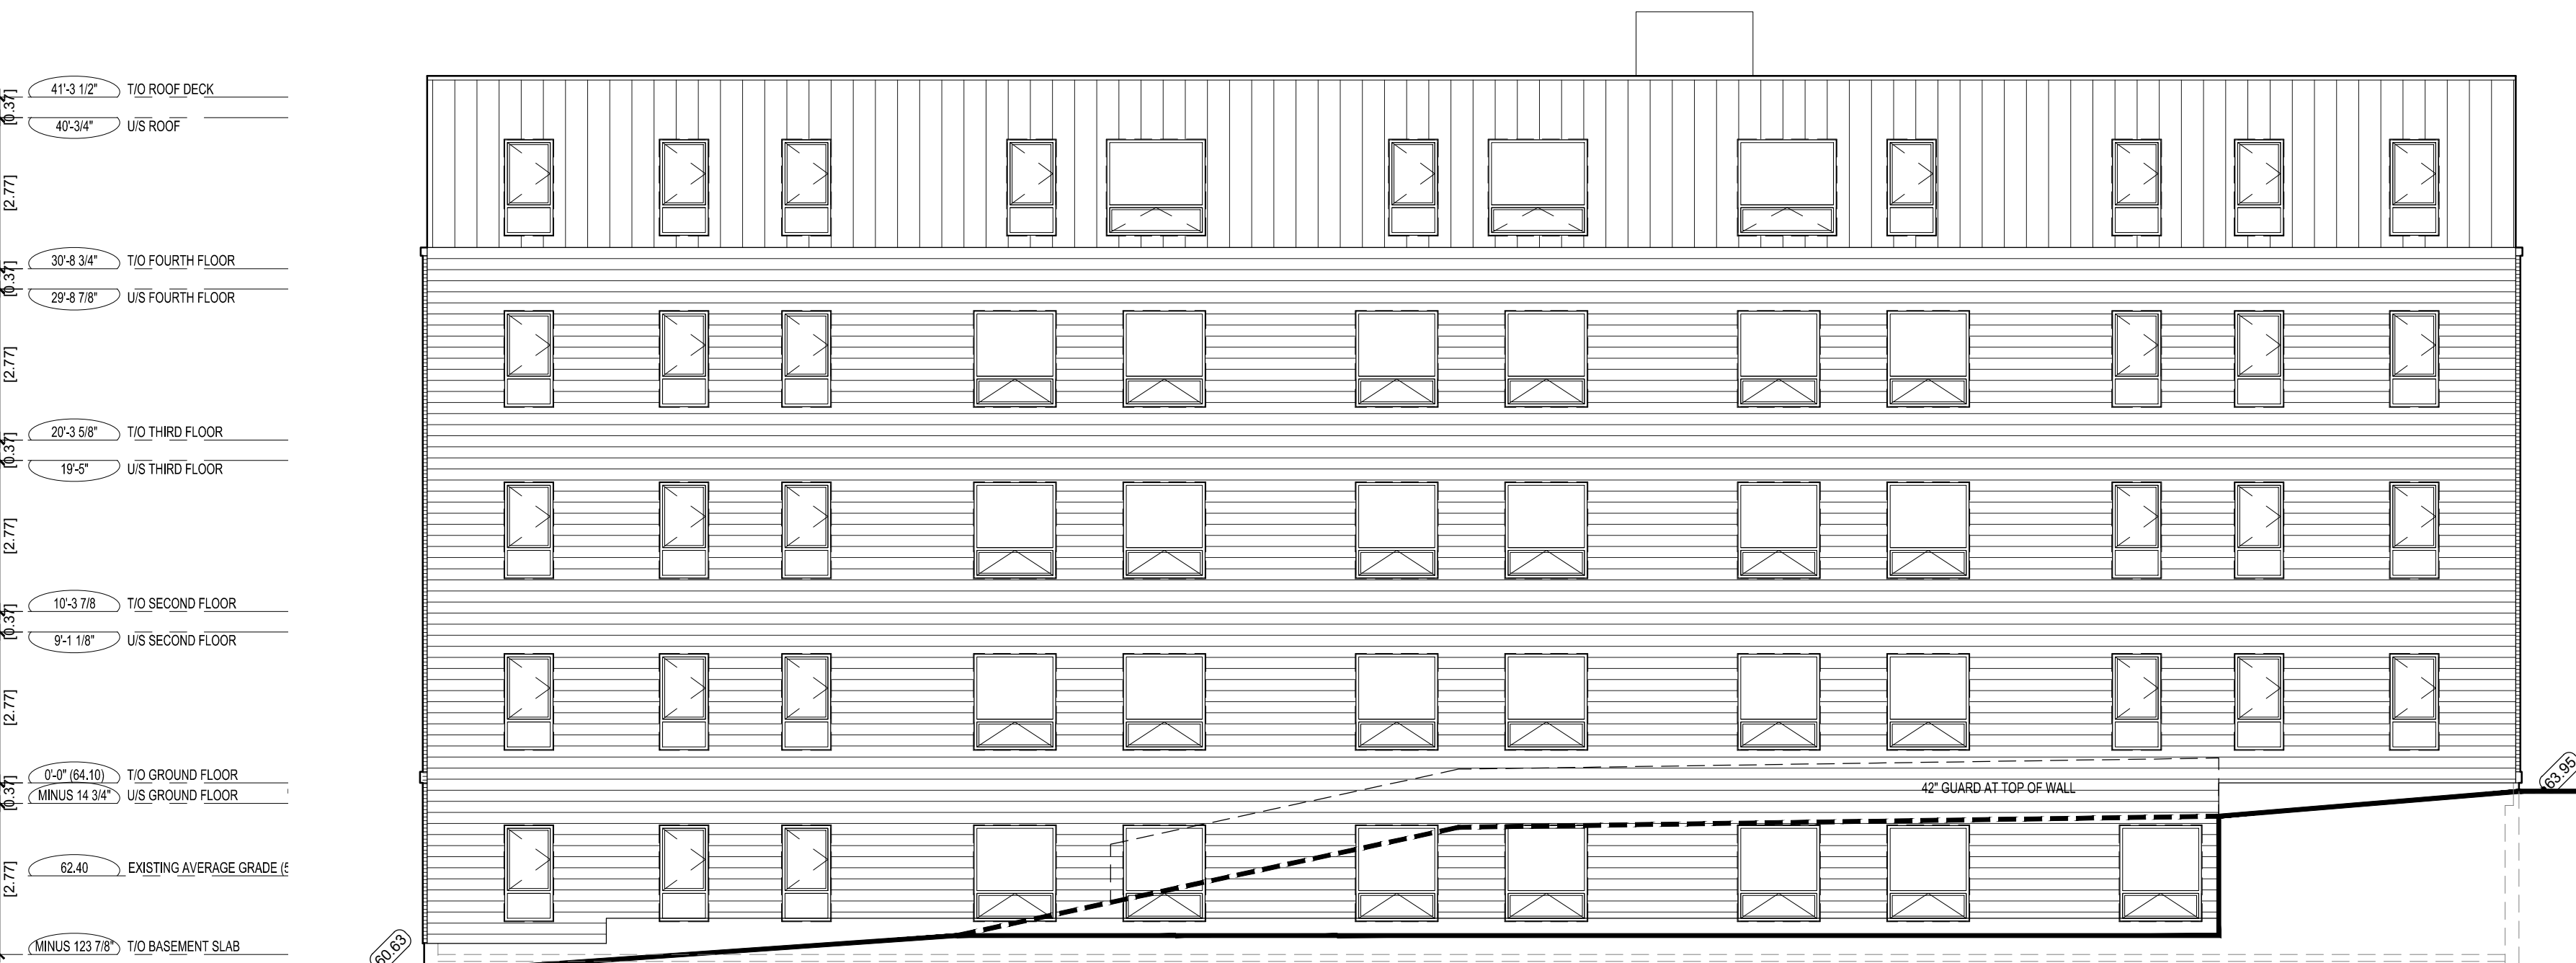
41'-3 1/2" T/O ROOF DECK
[0.37]
40'-3/4" U/S ROOF
[2.77]
30'-8 3/4" T/O FOURTH FLOOR
[0.37]
29'-8 7/8" U/S FOURTH FLOOR
[2.77]
20'-3 5/8" T/O THIRD FLOOR
[0.37]
19'-5" U/S THIRD FLOOR
[2.77]
10'-3 7/8 T/O SECOND FLOOR
[0.37]
9'-1 1/8" U/S SECOND FLOOR
[2.77]
0'-0" (64.10) T/O GROUND FLOOR
[0.37]
MINUS 14 3/4" U/S GROUND FLOOR
62.40 EXISTING AVERAGE GRADE ([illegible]
[2.77]
MINUS 123 7/8" T/O BASEMENT SLAB
42" GUARD AT TOP OF WALL
63.95
60.63